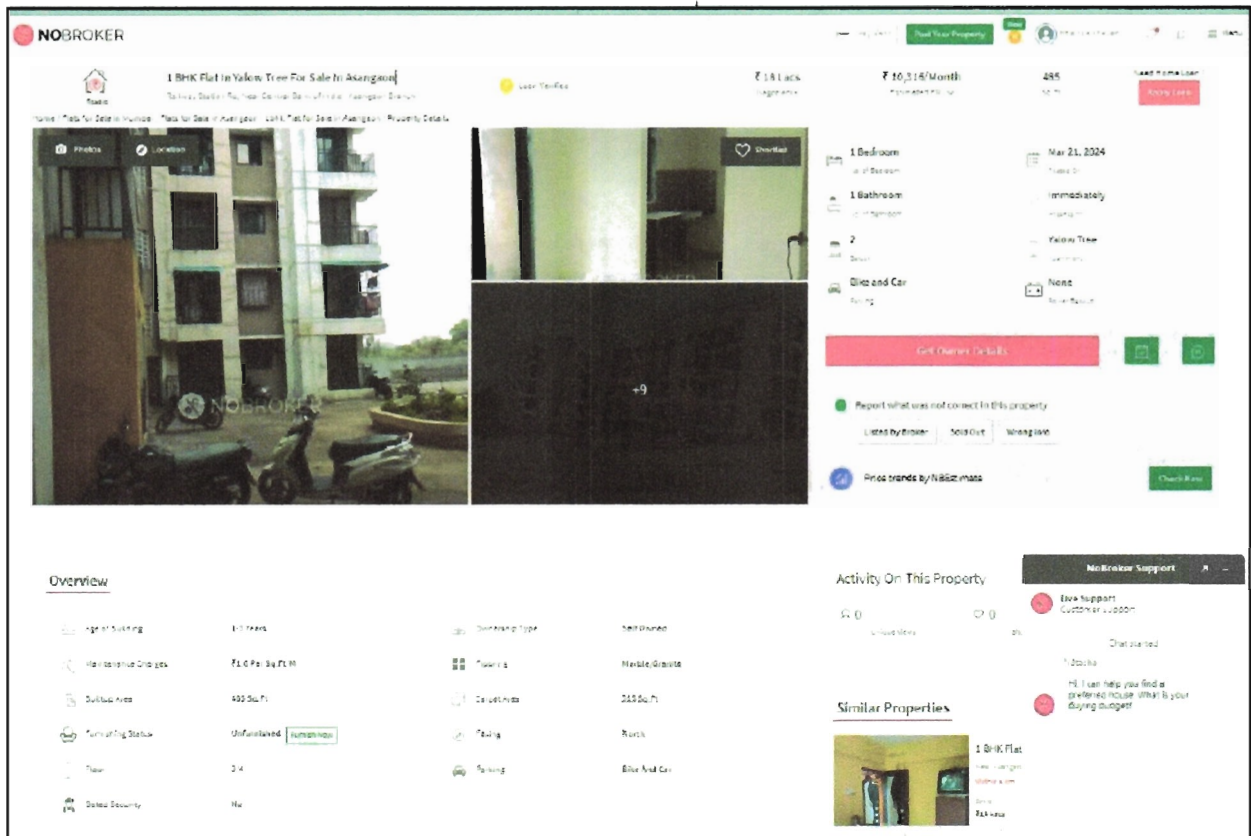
NOBROKER

Post Your Property

1 BHK Flat In Yalow Tree For Sale In Asangaon

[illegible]

₹ 18 Lacs

₹ 10,316/Month

495

Need Home Loan

Apply Loan

Photos

Location

Shortlist

NOBROKER

+9

1 Bedroom

Mar 21, 2024

1 Bathroom

Immediately

2

Yalow Tree

Bike and Car

None

Get Owner Details

Report what was not correct in this property

Listed by Broker

Sold Out

Wrong Info

Price trends by NBEstimate

Check Now

Overview

Age of Building

1-3 Years

Ownership Type

Self Owned

Maintenance Charges

₹1.0 Per Sq.Ft.M

Flooring

Marble/Granite

Builtup Area

495 Sq.Ft

Carpet Area

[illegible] Sq.Ft

Furnishing Status

Unfurnished

Furnish Now

Facing

North

Floor

3/4

Parking

Bike And Car

Gated Security

No

Activity On This Property

0

0

Similar Properties

1 BHK Flat

NoBroker Support

Live Support

Customer support

Chat started

Hi, I can help you find a preferred house. What is your buying budget?